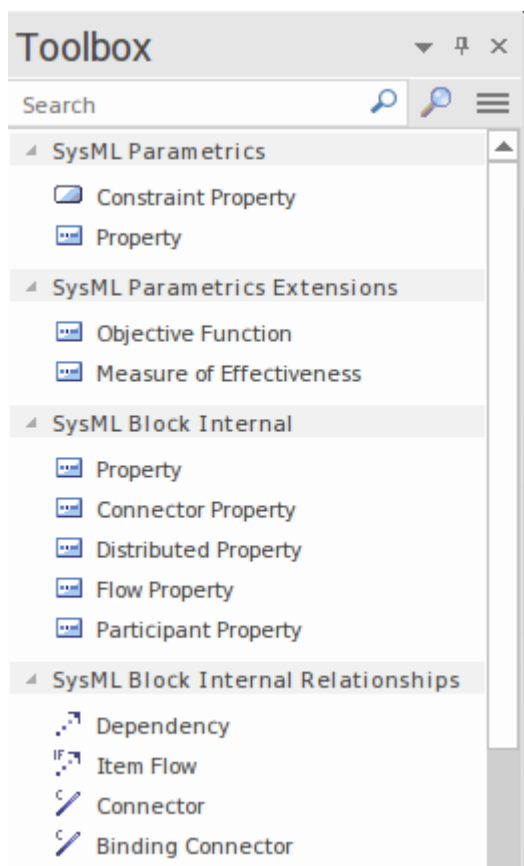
Toolbox

Search

SysML Parametrics

Constraint Property

Property

SysML Parametrics Extensions

Objective Function

Measure of Effectiveness

SysML Block Internal

Property

Connector Property

Distributed Property

Flow Property

Participant Property

SysML Block Internal Relationships

Dependency

Item Flow

Connector

Binding Connector